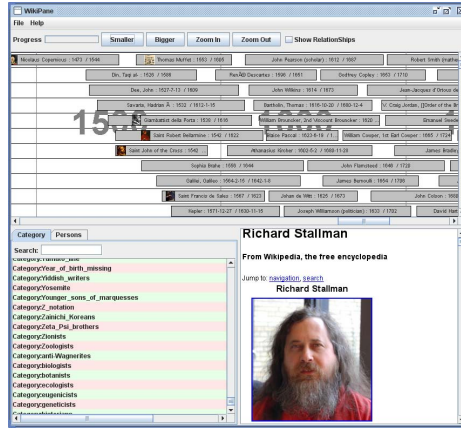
WikiPane

File Help

Progress Smaller Bigger Zoom In Zoom Out Show RelationShips

Nicolaus Copernicus : 1473 / 1543
Thomas Muffet : 1553 / 1604
John Pearson (scholar) : 1612 / 1687
Robert Smith (mathe

Din, Taqi al- : 1526 / 1585
RenÃ© Descartes : 1596 / 1650
Godfrey Copley : 1653 / 1709

Dee, John : 1527-7-13 / 1609
John Wilkins : 1614 / 1672
Jean-Jacques d'Ortous de

Savartz, Haddan Ã : 1532 / 1612-1-16
Bartholin, Thomas : 1616-10-20 / 1680-12-4
V. Craig Jordan, [[Order of the Br

Giambattista della Porta : 1535 / 1615
William Brouncker, 2nd Viscount Brouncker : 1620 /
Emanuel Swede

Saint Robert Bellarmine : 1542 / 1622
Blaise Pascal : 1623-6-19 / 1
William Cowper, 1st Earl Cowper : 1665 / 1723

Saint John of the Cross : 1542
Athanasius Kircher : 1602-5-2 / 1680-11-28
James Bradley

Sophia Brahe : 1559 / 1643
John Flamsteed : 1646 / 1719

Galilei, Galileo : 1564-2-15 / 1642-1-8
James Bernoulli : 1654 / 1705

Saint Francis de Sales : 1567 / 1622
Johan de Witt : 1625 / 1672
John Colson : 1680

Kepler : 1571-12-27 / 1630-11-15
Joseph Williamson (politician) : 1633 / 1701
David Hart

Category Persons

Search:

Category:Year_of_birth_missing
Category:Yiddish_writers
Category:Yosemite
Category:Younger_sons_of_marquesses
Category:Z_notation
Category:Zainichi_Koreans
Category:Zeta_Psi_brothers
Category:Zionists
Category:Zoologists
Category:anti-Wagnerites
Category:biologists
Category:botanists
Category:ecologists
Category:eugenicists
Category:geneticists

Richard Stallman

From Wikipedia, the free encyclopedia

Jump to: navigation, search

Richard Stallman